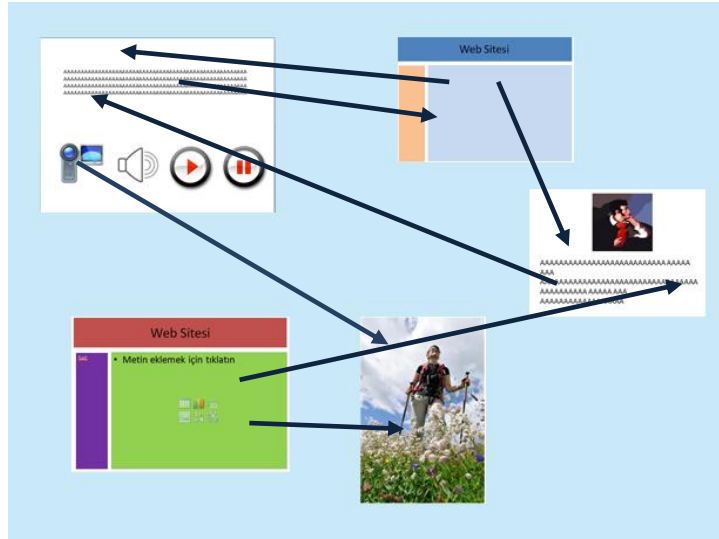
AAAAAAAAAAAAAAAAAAAAAAAAAAAAAAAAAAAAAAAAAAAAAAAA
AAAAAAAAAAAAAAAAAAAAAAAAAAAAAAAAAAAAAAAAAAAAAAAA
AAAAAAAAAAAAAAAAAAAAAAAAAAAAAAAAAAAAAAAAAAAAAAAA
AAAAAAAAAAAAAAAAAAAAAAAAAAAAAAAAAAAAAAAAAAAAAAAA

Web Sitesi

AAAAAAAAAAAAAAAAAAAAAAAAAAAAA AAAAA AAA
AAAAAAAAAAAAAAAAAAAAAAAAAAAAAAAAAAAAA
AAAAAAAAAA AAAAA AAA
AAAAAAAAAAAAAAAAAA

Web Sitesi

Sol

• Metin eklemek için tıklatın